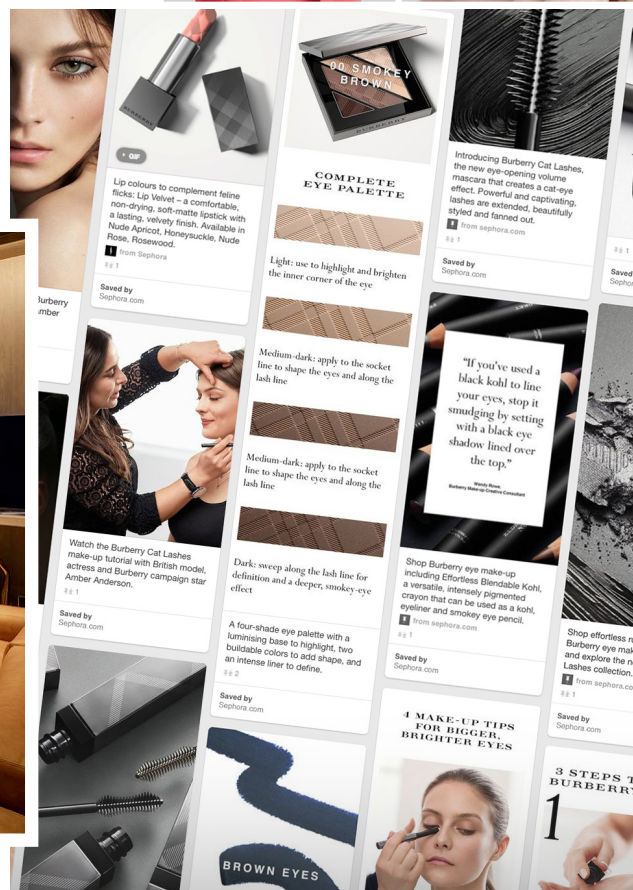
urberry
mber

BURBERRY

GIF

Lip colours to complement feline flicks: Lip Velvet – a comfortable, non-drying, soft-matte lipstick with a lasting, velvety finish. Available in Nude Apricot, Honeysuckle, Nude Rose, Rosewood.

from Sephora

1

Saved by
Sephora.com

Watch the Burberry Cat Lashes make-up tutorial with British model, actress and Burberry campaign star Amber Anderson.

1

Saved by
Sephora.com

00 SMOKEY BROWN

BURBERRY

COMPLETE EYE PALETTE

Light: use to highlight and brighten the inner corner of the eye

Medium-dark: apply to the socket line to shape the eyes and along the lash line

Medium-dark: apply to the socket line to shape the eyes and along the lash line

Dark: sweep along the lash line for definition and a deeper, smokey-eye effect

A four-shade eye palette with a luminising base to highlight, two buildable colors to add shape, and an intense liner to define.

2

Saved by
Sephora.com

BROWN EYES

Introducing Burberry Cat Lashes, the new eye-opening volume mascara that creates a cat-eye effect. Powerful and captivating, lashes are extended, beautifully styled and fanned out.

from sephora.com

1

Saved by
Sephora.com

"If you've used a black kohl to line your eyes, stop it smudging by setting with a black eye shadow lined over the top."

Wendy Rowe,
Burberry Make-up Creative Consultant

Shop Burberry eye make-up including Effortless Blendable Kohl, a versatile, intensely pigmented crayon that can be used as a kohl, eyeliner and smokey eye pencil.

from sephora.com

1

Saved by
Sephora.com

4 MAKE-UP TIPS FOR BIGGER, BRIGHTER EYES

1

Saved

Shop effortless r Burberry eye mak and explore the n Lashes collection.

from sephora.c

1

Saved by
Sephora.com

3 STEPS T BURBERRY

1